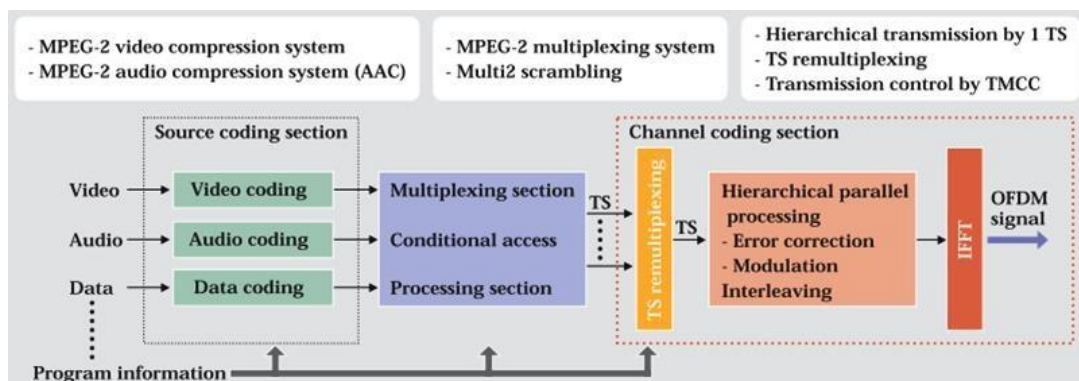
- MPEG-2 video compression system
- MPEG-2 audio compression system (AAC)

- MPEG-2 multiplexing system
- Multi2 scrambling

- Hierarchical transmission by 1 TS
- TS remultiplexing
- Transmission control by TMCC

Source coding section

Channel coding section

Video

Audio

Data

Video coding

Audio coding

Data coding

Multiplexing section

Conditional access

Processing section

TS

TS remultiplexing

TS

Hierarchical parallel processing
- Error correction
- Modulation
Interleaving

IFFT

OFDM signal

Program information